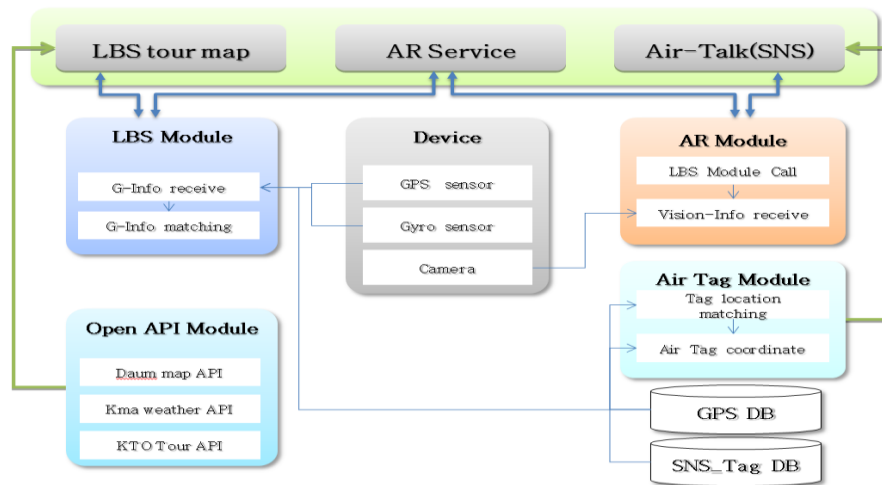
LBS tour map

AR Service

Air-Talk(SNS)

LBS Module

G-Info receive

G-Info matching

Device

GPS sensor

Gyro sensor

Camera

AR Module

LBS Module Call

Vision-Info receive

Air Tag Module

Tag location matching

Air Tag coordinate

Open API Module

Daum map API

Kma weather API

KTO Tour API

GPS DB

SNS_Tag DB